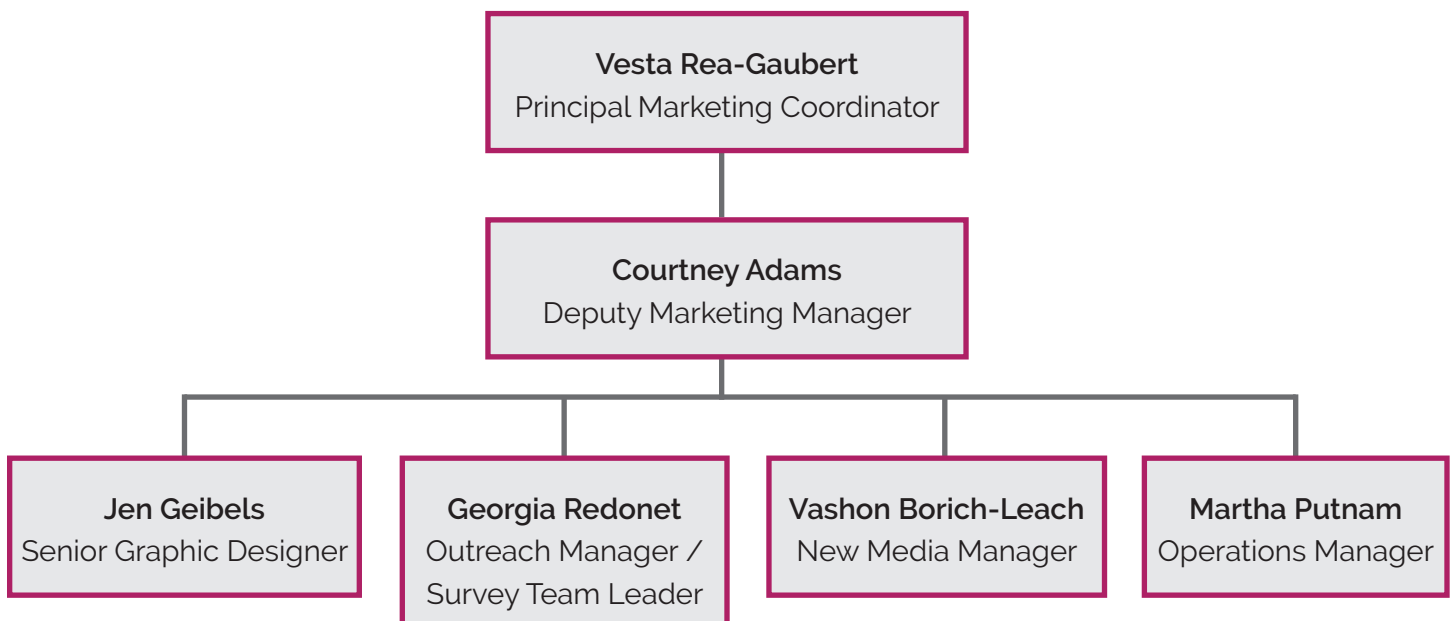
Vesta Rea-Gaubert
Principal Marketing Coordinator

Courtney Adams
Deputy Marketing Manager

Jen Geibels
Senior Graphic Designer

Georgia Redonet
Outreach Manager / Survey Team Leader

Vashon Borich-Leach
New Media Manager

Martha Putnam
Operations Manager